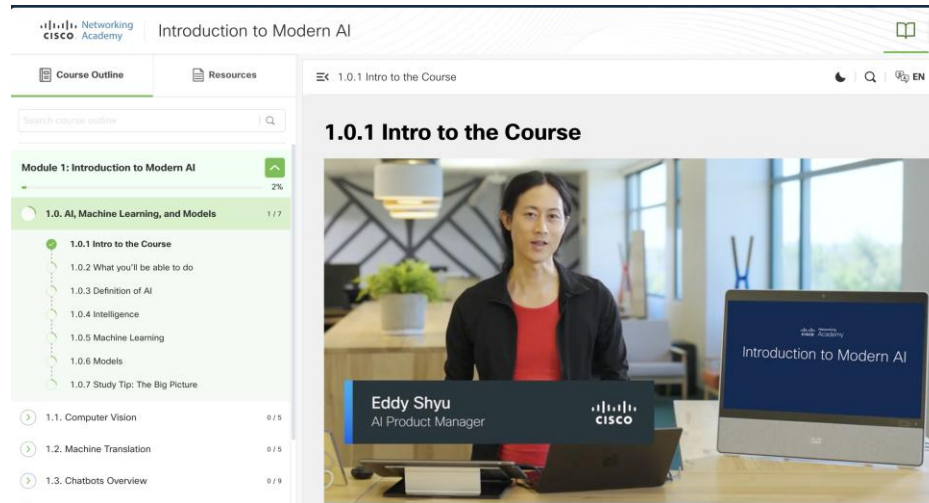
cisco Networking Academy

Introduction to Modern AI

Course Outline

Resources

Search course outline

Module 1: Introduction to Modern AI

2%

1.0. AI, Machine Learning, and Models 1/7

1.0.1 Intro to the Course

1.0.2 What you'll be able to do

1.0.3 Definition of AI

1.0.4 Intelligence

1.0.5 Machine Learning

1.0.6 Models

1.0.7 Study Tip: The Big Picture

1.1. Computer Vision 0/5

1.2. Machine Translation 0/5

1.3. Chatbots Overview 0/9

1.0.1 Intro to the Course

EN

1.0.1 Intro to the Course

Eddy Shyu

AI Product Manager

cisco

cisco Networking Academy

Introduction to Modern AI